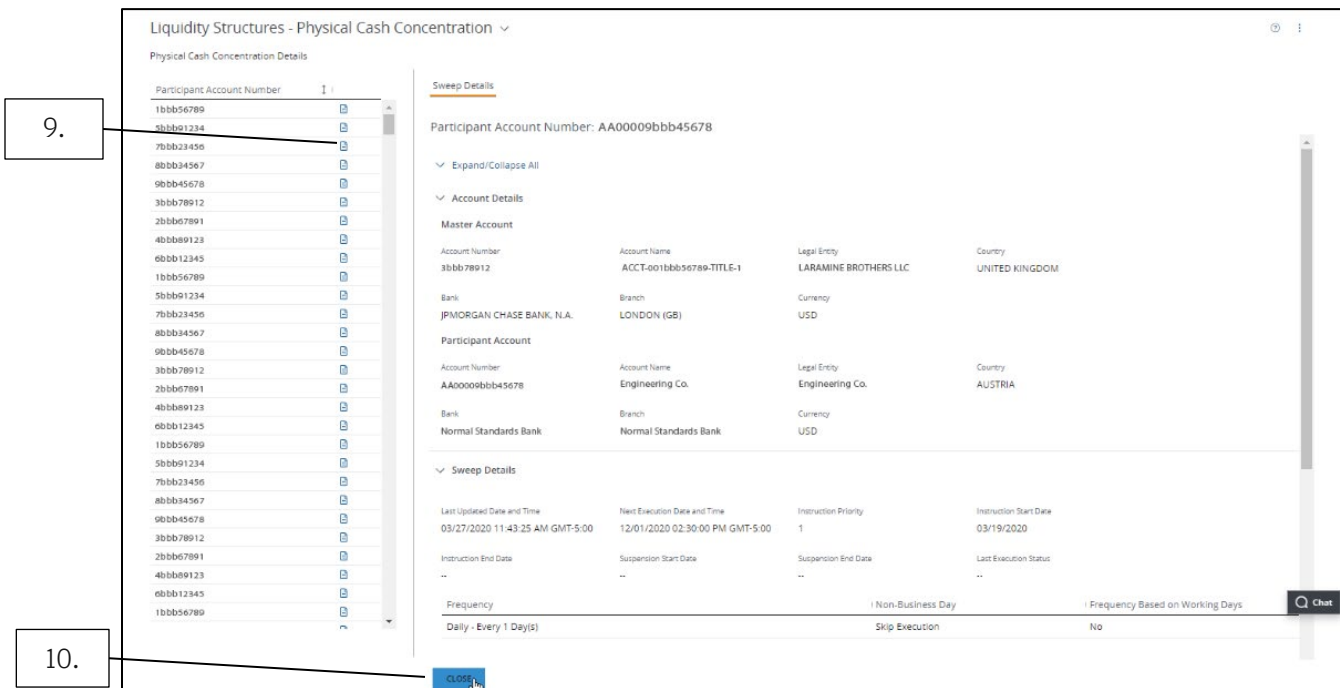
Liquidity Structures - Physical Cash Concentration

Physical Cash Concentration Details

| Participant Account Number |
|---|
| 1bbb56789 |
| 5bbb91234 |
| 7bbb23456 |
| 8bbb34567 |
| 9bbb45678 |
| 3bbb78912 |
| 2bbb67891 |
| 4bbb89123 |
| 6bbb12345 |
| 1bbb56789 |
| 5bbb91234 |
| 7bbb23456 |
| 8bbb34567 |
| 9bbb45678 |
| 3bbb78912 |
| 2bbb67891 |
| 4bbb89123 |
| 6bbb12345 |
| 1bbb56789 |
| 5bbb91234 |
| 7bbb23456 |
| 8bbb34567 |
| 9bbb45678 |
| 3bbb78912 |
| 2bbb67891 |
| 4bbb89123 |
| 6bbb12345 |
| 1bbb56789 |

9.

Sweep Details

Participant Account Number: AA00009bbb45678

Expand/Collapse All

Account Details

Master Account

| Account Number | Account Name | Legal Entity | Country |
|---|---|---|---|
| 3bbb78912 | ACCT-001bbb56789-TITLE-1 | LARAMINE BROTHERS LLC | UNITED KINGDOM |

| Bank | Branch | Currency |
|---|---|---|
| JPMORGAN CHASE BANK, N.A. | LONDON (GB) | USD |

Participant Account

| Account Number | Account Name | Legal Entity | Country |
|---|---|---|---|
| AA00009bbb45678 | Engineering Co. | Engineering Co. | AUSTRIA |

| Bank | Branch | Currency |
|---|---|---|
| Normal Standards Bank | Normal Standards Bank | USD |

Sweep Details

| Last Updated Date and Time | Next Execution Date and Time | Instruction Priority | Instruction Start Date |
|---|---|---|---|
| 03/27/2020 11:43:25 AM GMT-5:00 | 12/01/2020 02:30:00 PM GMT-5:00 | 1 | 03/19/2020 |

| Instruction End Date | Suspension Start Date | Suspension End Date | Last Execution Status |
|---|---|---|---|
| -- | -- | -- | -- |

| Frequency | Non-Business Day | Frequency Based on Working Days |
|---|---|---|
| Daily - Every 1 Day(s) | Skip Execution | No |

Chat

10.

CLOSE